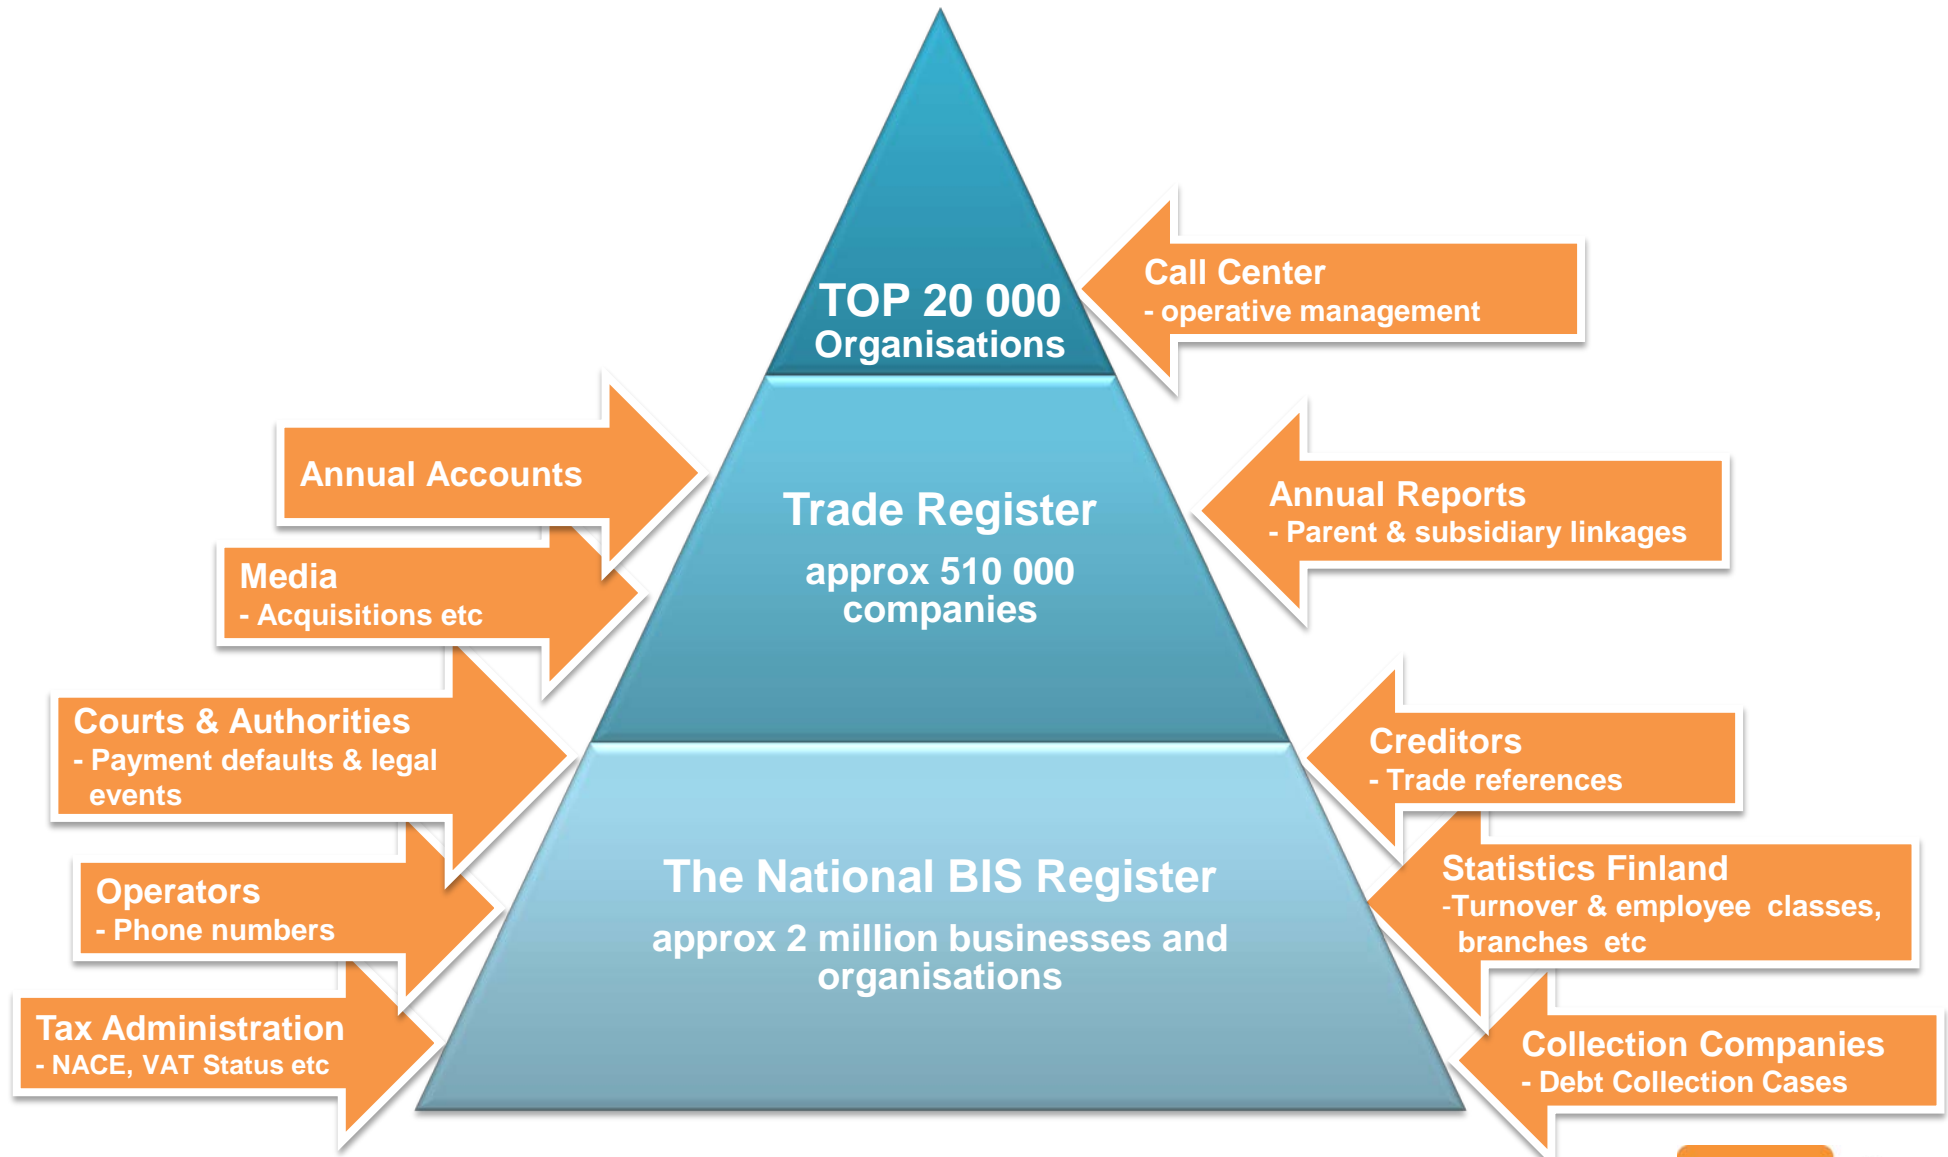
TOP 20 000
Organisations

Call Center
- operative management

Annual Accounts

Trade Register

approx 510 000 companies

Annual Reports
- Parent & subsidiary linkages

Media
- Acquisitions etc

Courts & Authorities
- Payment defaults & legal events

Creditors
- Trade references

The National BIS Register

approx 2 million businesses and organisations

Statistics Finland
-Turnover & employee classes, branches etc

Operators
- Phone numbers

Tax Administration
- NACE, VAT Status etc

Collection Companies
- Debt Collection Cases